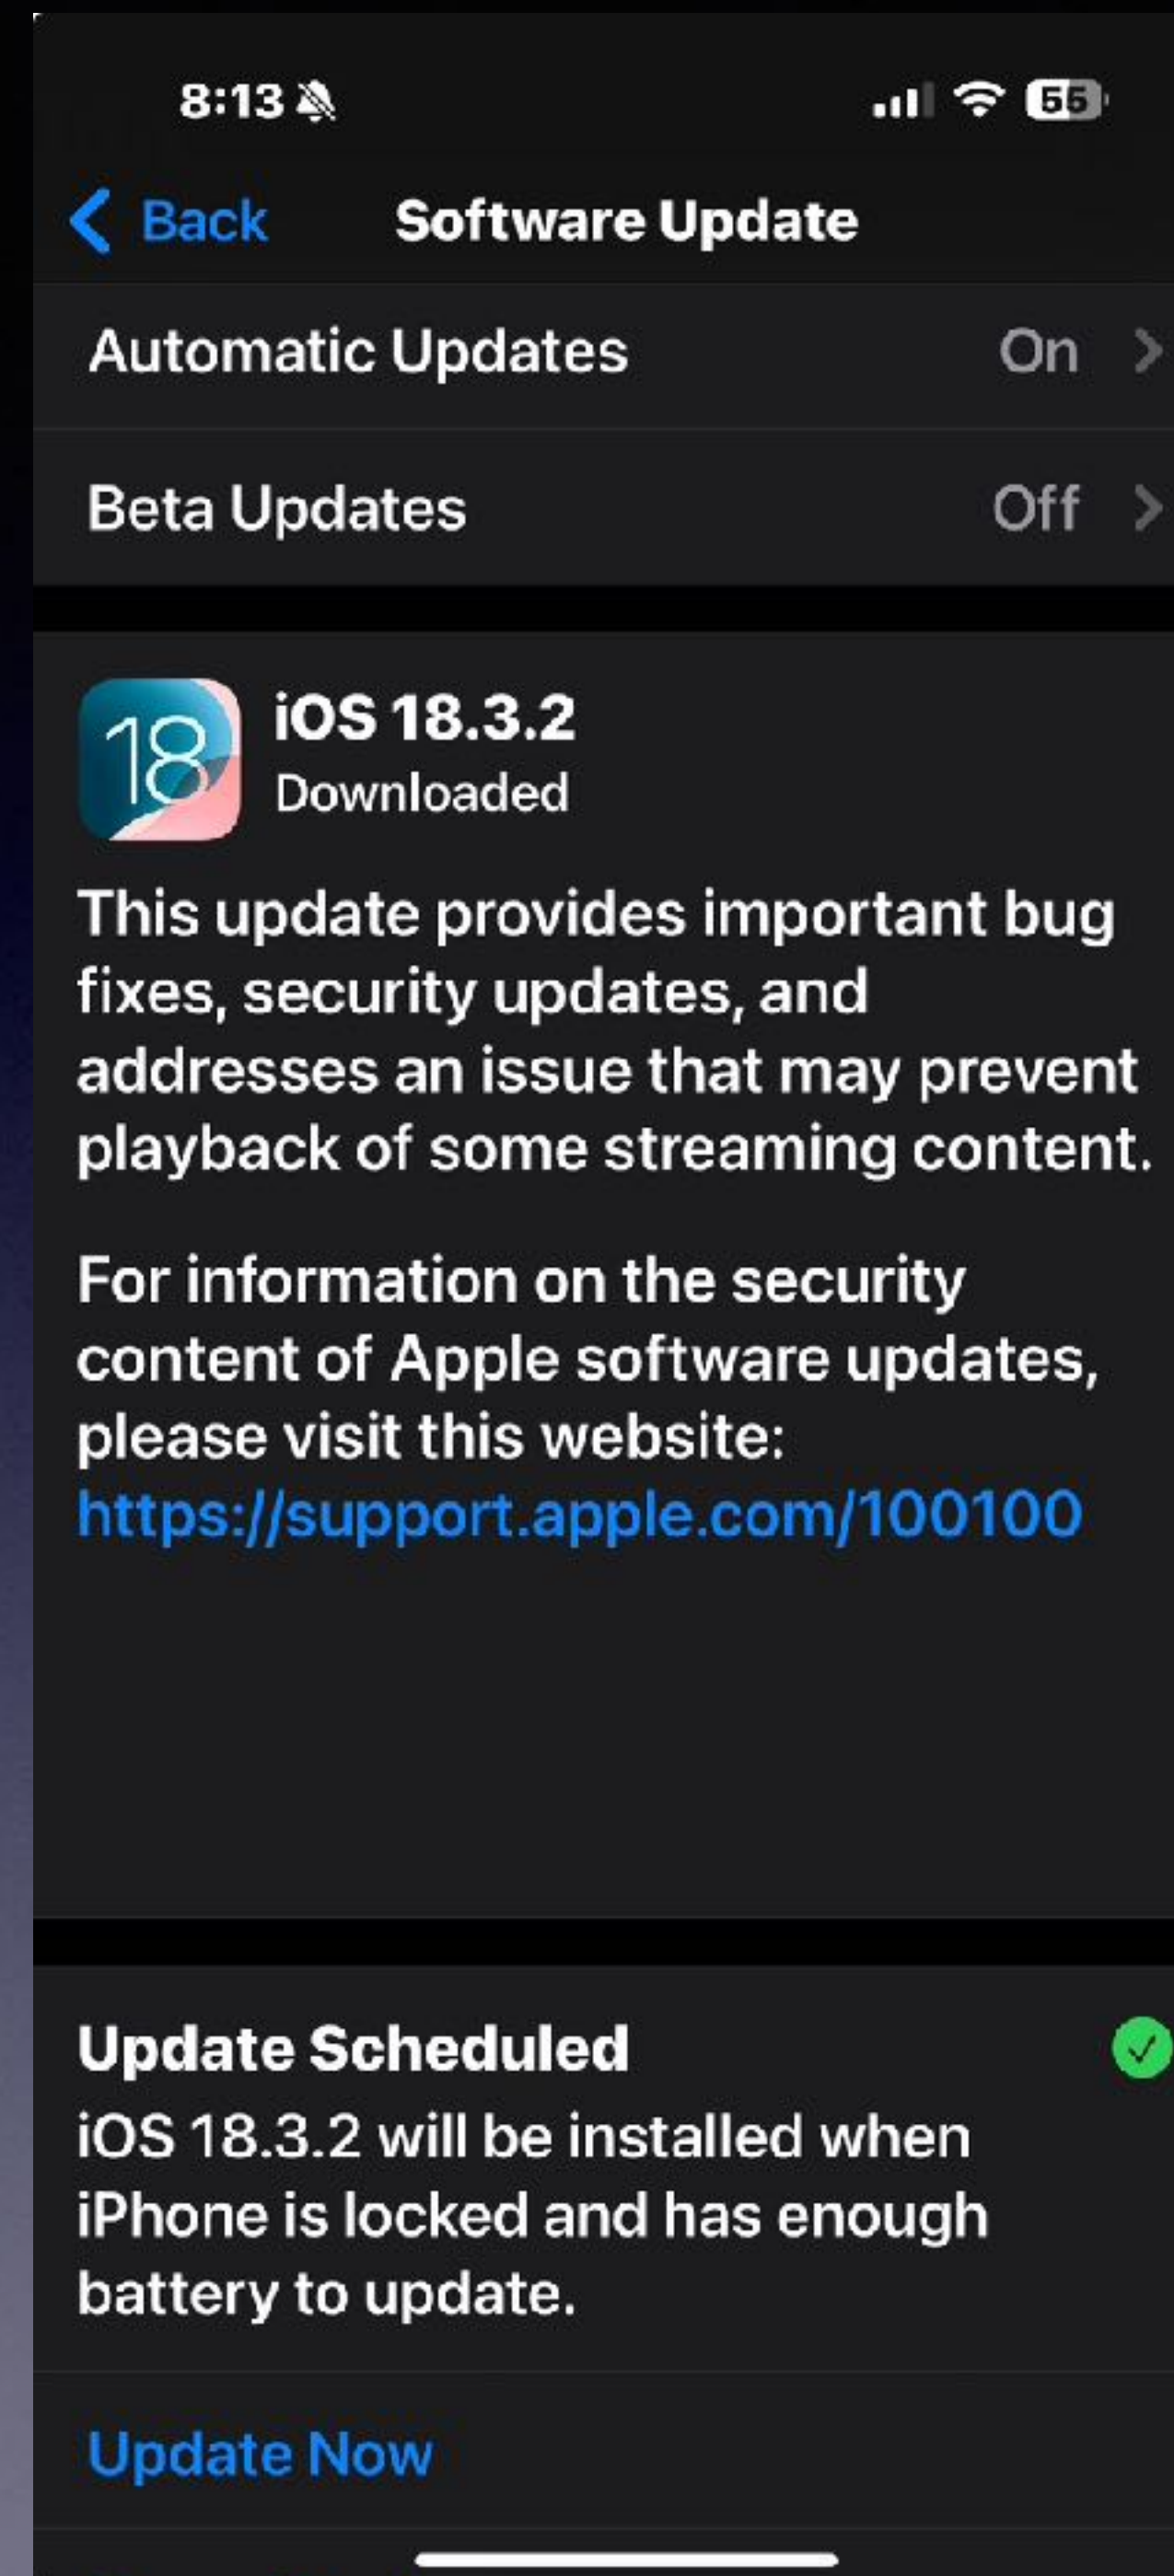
8:13

55

Back Software Update

Automatic Updates On

Beta Updates Off

18

iOS 18.3.2
Downloaded

This update provides important bug fixes, security updates, and addresses an issue that may prevent playback of some streaming content.

For information on the security content of Apple software updates, please visit this website: https://support.apple.com/100100

Update Scheduled
iOS 18.3.2 will be installed when iPhone is locked and has enough battery to update.

Update Now